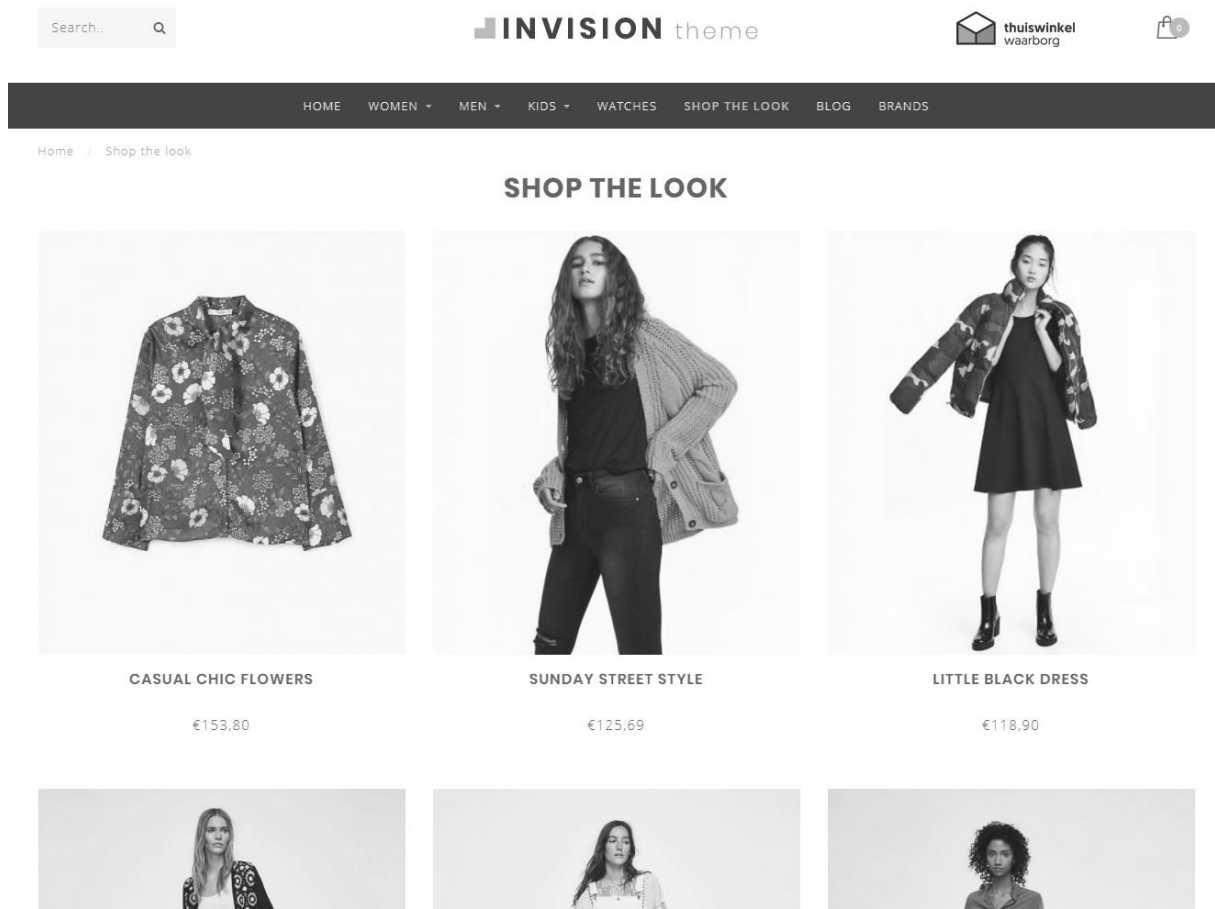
Search..

INVISION theme

thuiswinkel waarborg

0

HOME WOMEN MEN KIDS WATCHES SHOP THE LOOK BLOG BRANDS

Home / Shop the look

SHOP THE LOOK

CASUAL CHIC FLOWERS

€153,80

SUNDAY STREET STYLE

€125,69

LITTLE BLACK DRESS

€118,90